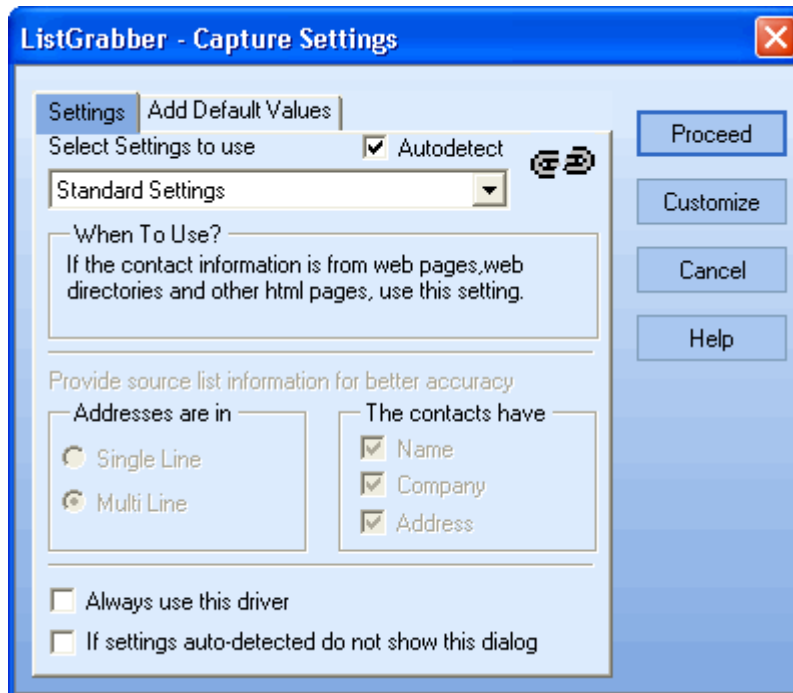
ListGrabber - Capture Settings

Settings | Add Default Values

Select Settings to use

Autodetect

Standard Settings

When To Use?

If the contact information is from web pages,web directories and other html pages, use this setting.

Provide source list information for better accuracy

Addresses are in

Single Line

Multi Line

The contacts have

Name

Company

Address

Always use this driver

If settings auto-detected do not show this dialog

Proceed

Customize

Cancel

Help